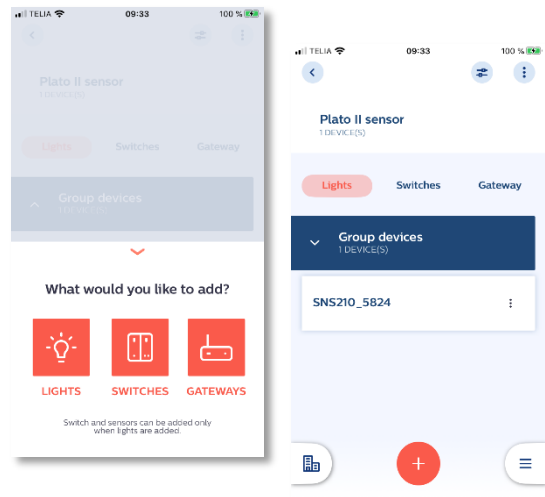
TELIA 09:33 100 %

Plato II sensor
1 DEVICE(S)

Lights Switches Gateway

Group devices
1 DEVICE(S)

What would you like to add?

LIGHTS SWITCHES GATEWAYS

Switch and sensors can be added only when lights are added.

TELIA 09:33 100 %

Plato II sensor
1 DEVICE(S)

Lights Switches Gateway

Group devices
1 DEVICE(S)

SNS210_5824

+